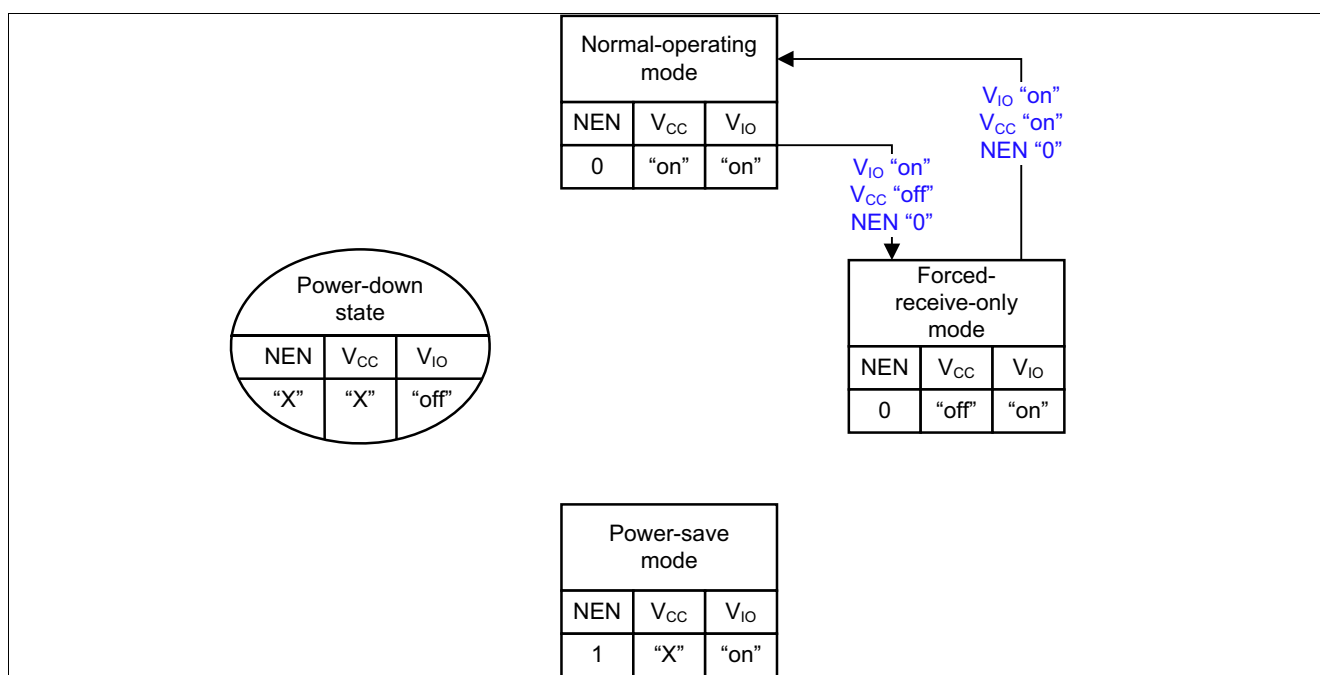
Normal-operating mode

| NEN | $V_{CC}$ | $V_{IO}$ |
|---|---|---|
| 0 | “on” | “on” |

$V_{IO}$ “on”
$V_{CC}$ “on”
NEN “0”

$V_{IO}$ “on”
$V_{CC}$ “off”
NEN “0”

Power-down state

| NEN | $V_{CC}$ | $V_{IO}$ |
|---|---|---|
| “X” | “X” | “off” |

Forced-receive-only mode

| NEN | $V_{CC}$ | $V_{IO}$ |
|---|---|---|
| 0 | “off” | “on” |

Power-save mode

| NEN | $V_{CC}$ | $V_{IO}$ |
|---|---|---|
| 1 | “X” | “on” |